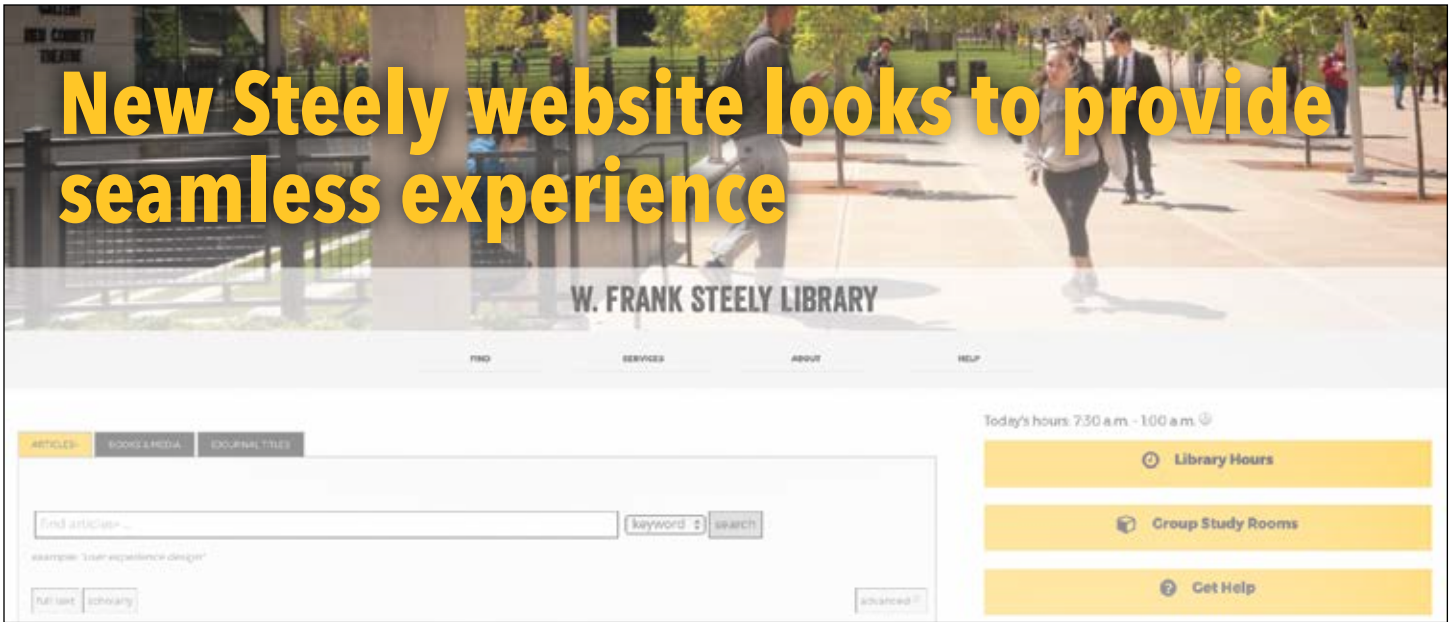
GALLERY
REID COUNTY
THEATRE

New Steely website looks to provide seamless experience

W. FRANK STEELY LIBRARY

FIND SERVICES ABOUT HELP

ARTICLES+ BOOKS & MEDIA JOURNAL TITLES

Find articles+ ...

keyword search

example: "user experience design"

full text scholarly

advanced

Today's hours: 7:30 a.m. - 1:00 a.m.

Library Hours

Group Study Rooms

Get Help